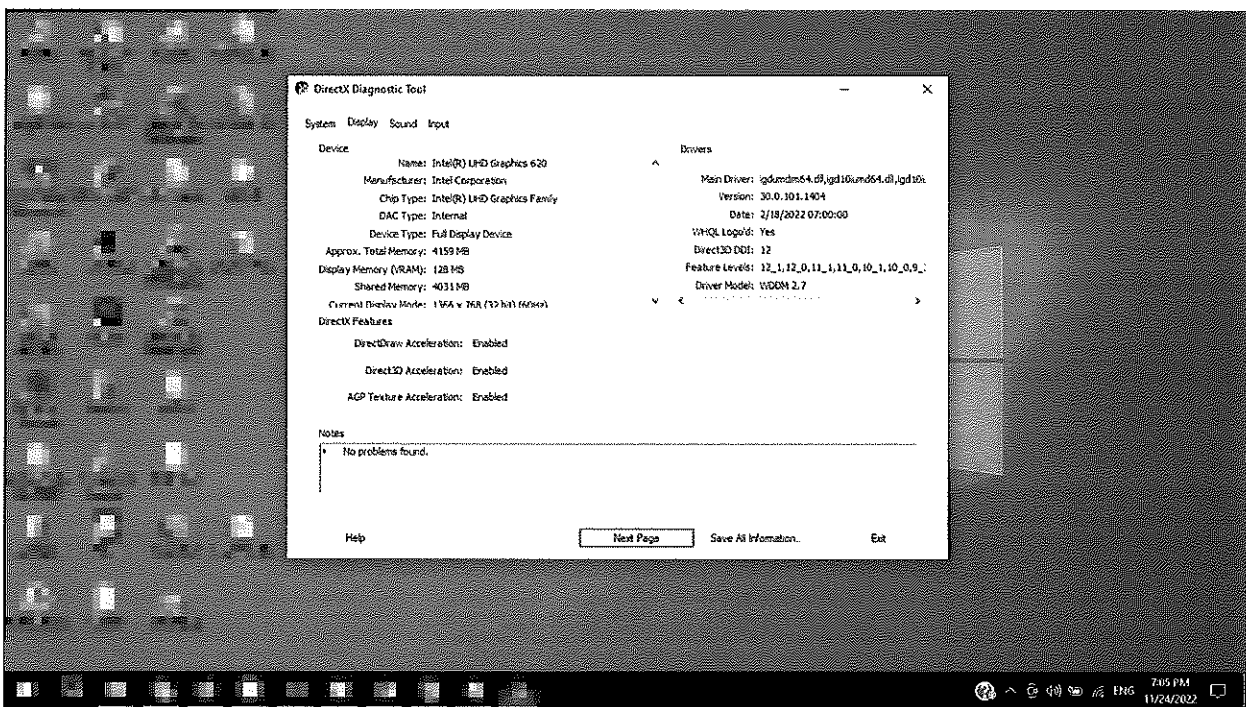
DirectX Diagnostic Tool

System Display Sound Input

Device

Name: Intel(R) UHD Graphics 620
Manufacturer: Intel Corporation
Chip Type: Intel(R) UHD Graphics Family
DAC Type: Internal
Device Type: Full Display Device
Approx. Total Memory: 4159 MB
Display Memory (VRAM): 128 MB
Shared Memory: 4031 MB
Current Display Mode: 1366 x 768 (32 bit) (60Hz)

Drivers

Main Driver: igdumdim64.dll,igd10iumd64.dll,igd10i
Version: 30.0.101.1404
Date: 2/18/2022 07:00:00
WHQL Logo'd: Yes
Direct3D DDI: 12
Feature Levels: 12_1,12_0,11_1,11_0,10_1,10_0,9_
Driver Model: WDDM 2.7

DirectX Features

DirectDraw Acceleration: Enabled

Direct3D Acceleration: Enabled

AGP Texture Acceleration: Enabled

Notes

• No problems found.

Help

Next Page

Save All Information...

Exit

ENG

7:05 PM
11/24/2022